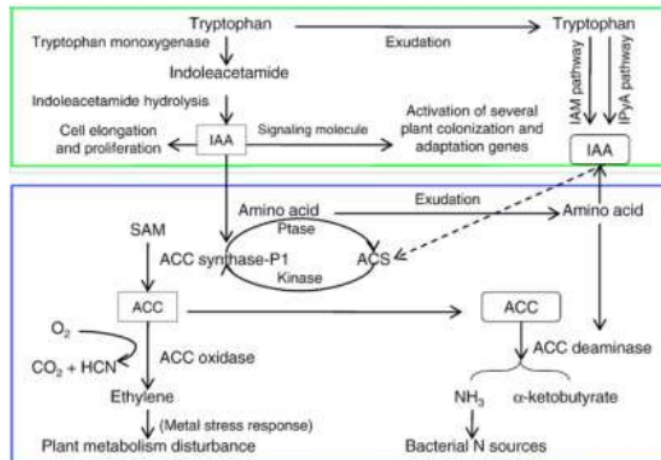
Tryptophan
Tryptophan monoxygenase
Indoleacetamide
Indoleacetamide hydrolysis
Cell elongation and proliferation
IAA
Signaling molecule
Activation of several plant colonization and adaptation genes
Exudation
Tryptophan
IAM pathway
IPyA pathway
IAA

SAM
Amino acid
Ptase
ACC synthase-P1
Kinase
ACS
Exudation
Amino acid
ACC
$O_2$
$CO_2$ + HCN
ACC oxidase
Ethylene
(Metal stress response)
Plant metabolism disturbance
ACC
ACC deaminase
$NH_3$
α-ketobutyrate
Bacterial N sources